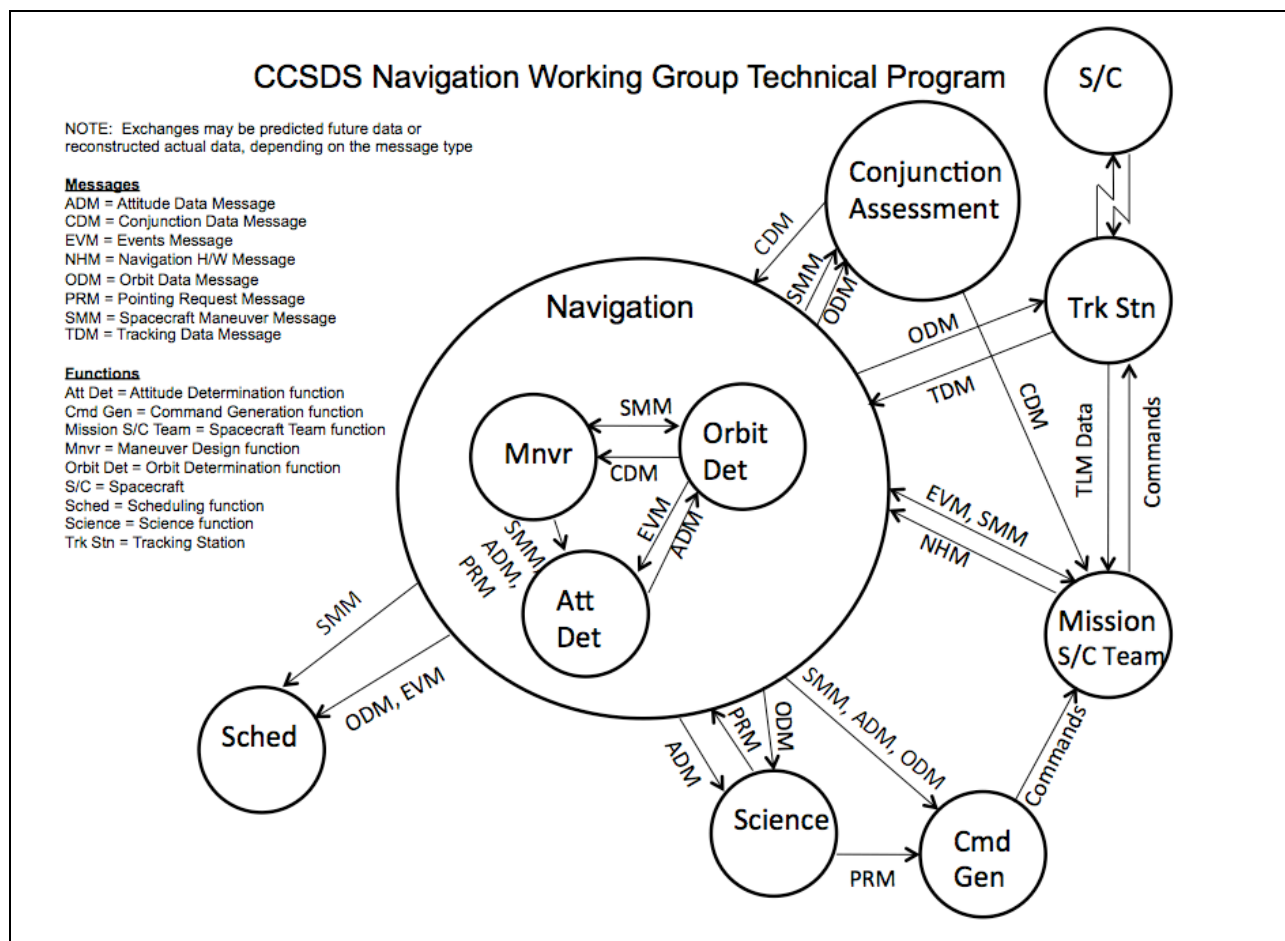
CCSDS Navigation Working Group Technical Program

NOTE: Exchanges may be predicted future data or reconstructed actual data, depending on the message type

Messages
ADM = Attitude Data Message
CDM = Conjunction Data Message
EVM = Events Message
NHM = Navigation H/W Message
ODM = Orbit Data Message
PRM = Pointing Request Message
SMM = Spacecraft Maneuver Message
TDM = Tracking Data Message

Functions
Att Det = Attitude Determination function
Cmd Gen = Command Generation function
Mission S/C Team = Spacecraft Team function
Mnvr = Maneuver Design function
Orbit Det = Orbit Determination function
S/C = Spacecraft
Sched = Scheduling function
Science = Science function
Trk Stn = Tracking Station

S/C

Conjunction Assessment

CDM
SMM
ODM

Navigation

Trk Stn

ODM
TDM
CDM

Mnvr
SMM
Orbit Det
CDM
EVM
ADM
SMM
ADM,
PRM
Att Det

TLM Data
Commands

EVM, SMM
NHM

Mission S/C Team

SMM
ODM, EVM

Sched

SMM, ADM, ODM

ADM
PRM
ODM

Science

Commands

Cmd Gen

PRM